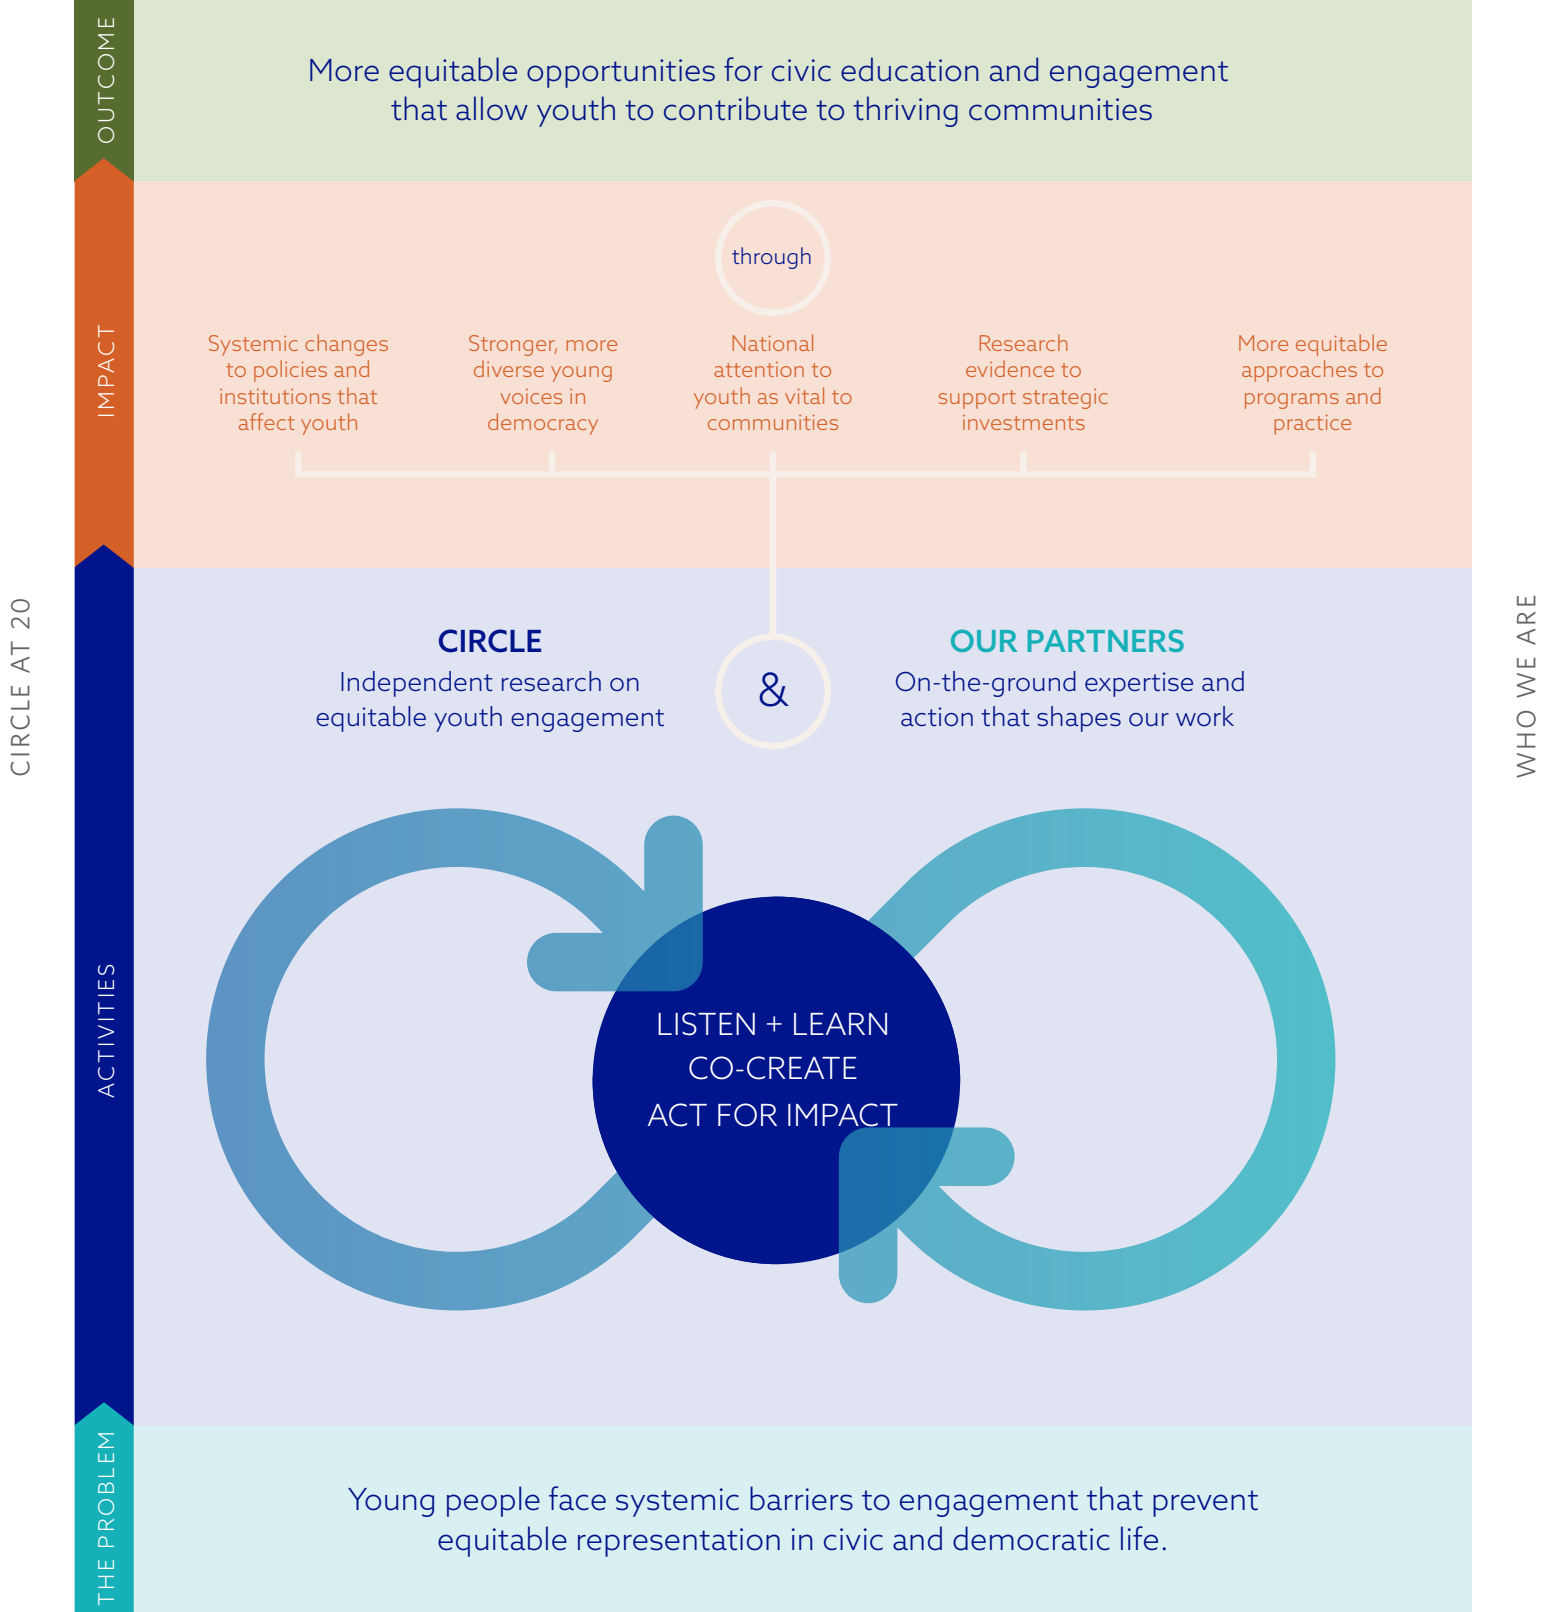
CIRCLE AT 20

OUTCOME

More equitable opportunities for civic education and engagement that allow youth to contribute to thriving communities

IMPACT

through

Systemic changes to policies and institutions that affect youth

Stronger, more diverse young voices in democracy

National attention to youth as vital to communities

Research evidence to support strategic investments

More equitable approaches to programs and practice

ACTIVITIES

CIRCLE
Independent research on equitable youth engagement

&

OUR PARTNERS
On-the-ground expertise and action that shapes our work

LISTEN + LEARN
CO-CREATE
ACT FOR IMPACT

THE PROBLEM

Young people face systemic barriers to engagement that prevent equitable representation in civic and democratic life.

WHO WE ARE